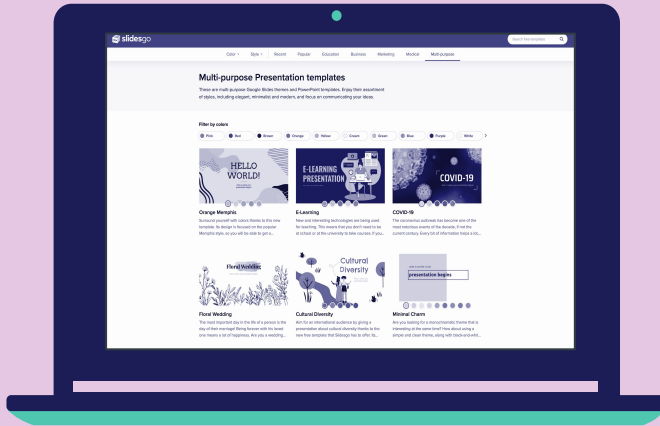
slidesgo

Search templates

Color Style Recent Popular Education Business Marketing Medical Multi-purpose

Multi-purpose Presentation templates

These are multi-purpose Google Slides themes and PowerPoint templates. Enjoy their assortment of styles, including elegant, minimalist and modern, and focus on communicating your ideas.

Filter by colors

Pink Red Brown Orange Yellow Cream Green Blue Purple White

HELLO WORLD!

Orange Memphis

Surround yourself with colors thanks to this new template. Its design is focused on the popular Memphis style, so you will be able to get a...

E-LEARNING PRESENTATION

E-Learning

New and interesting technologies are being used for teaching. This means that you don't need to be at school or at the university to take courses. If you...

COVID-19

COVID-19

The coronavirus outbreak has become one of the most notorious events of the decade, if not the current century. Every bit of information helps a lot...

Floral Wedding

Floral Wedding

The most important day in the life of a person is the day of their marriage! Being forever with the loved one means a lot of happiness. Are you a wedding...

Cultural Diversity

Cultural Diversity

Aim for an international audience by giving a presentation about cultural diversity thanks to the new free template that Slidesgo has to offer. Its...

presentation begins

Minimal Charm

Are you looking for a monochromatic theme that is interesting at the same time? How about using a simple and clean theme, along with black-and-whit...